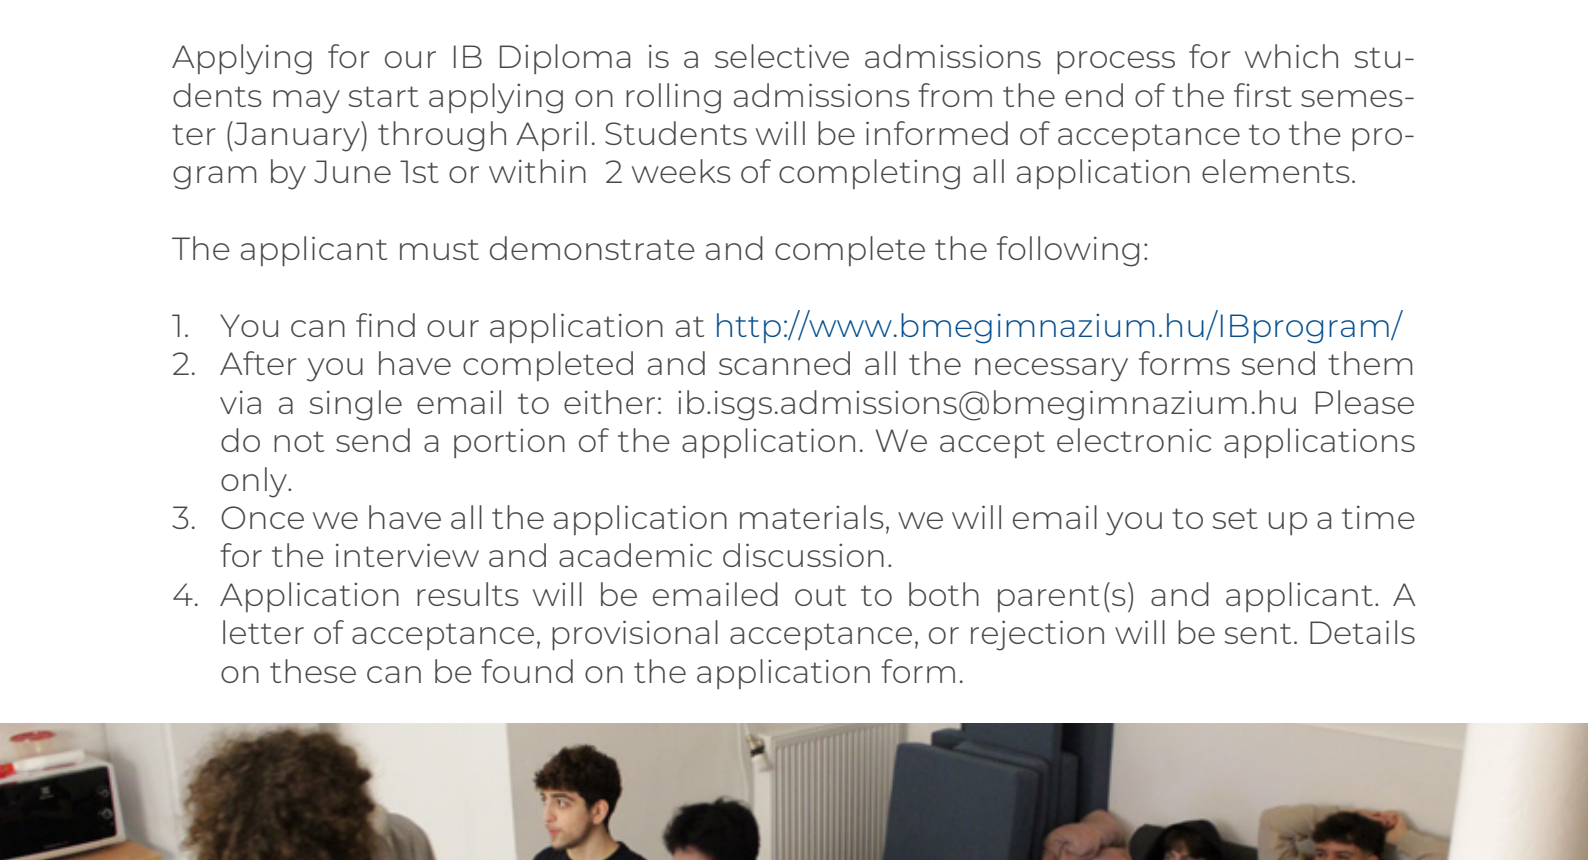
Applying for our IB Diploma is a selective admissions process for which students may start applying on rolling admissions from the end of the first semester (January) through April. Students will be informed of acceptance to the program by June 1st or within 2 weeks of completing all application elements.

The applicant must demonstrate and complete the following:

1. You can find our application at http://www.bmegimnazium.hu/IBprogram/
2. After you have completed and scanned all the necessary forms send them via a single email to either: ib.isgs.admissions@bmegimnazium.hu Please do not send a portion of the application. We accept electronic applications only.
3. Once we have all the application materials, we will email you to set up a time for the interview and academic discussion.
4. Application results will be emailed out to both parent(s) and applicant. A letter of acceptance, provisional acceptance, or rejection will be sent. Details on these can be found on the application form.